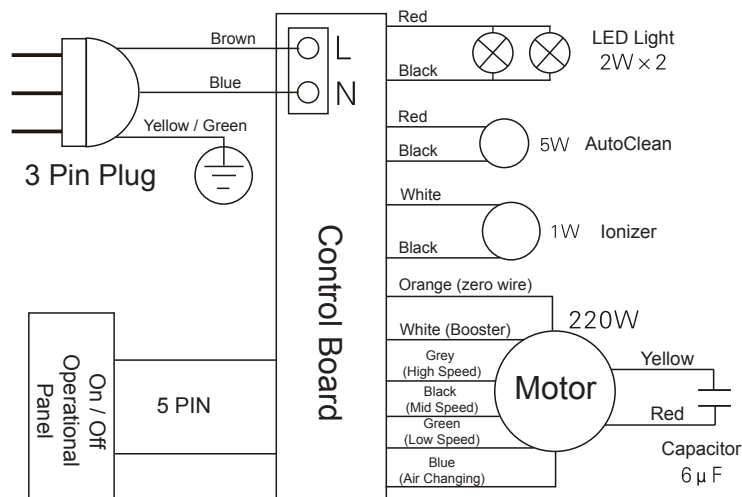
Brown

L

Blue

N

Yellow / Green

3 Pin Plug

Red

Black

LED Light
$2W \times 2$

Red

Black

5W AutoClean

White

Black

1W Ionizer

Control Board

Orange (zero wire)

White (Booster)

220W

Grey
(High Speed)

Black
(Mid Speed)

Green
(Low Speed)

Blue
(Air Changing)

Motor

Yellow

Red

Capacitor
$6 \mu F$

On / Off
Operational
Panel

5 PIN